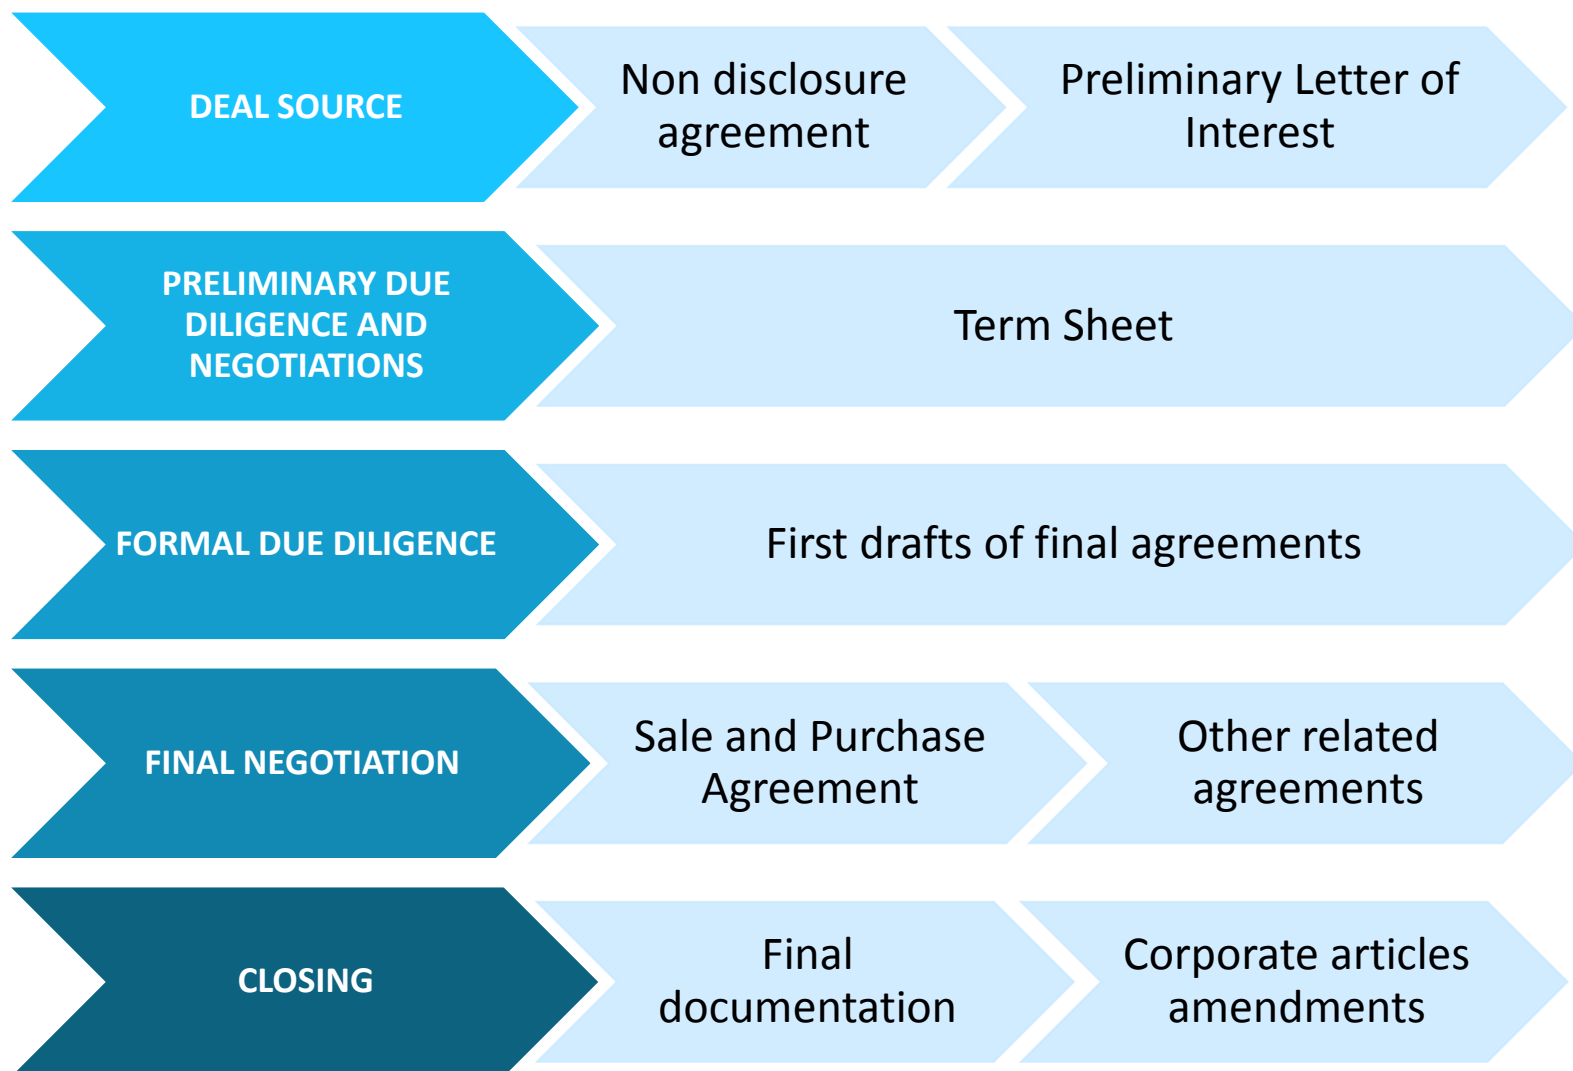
DEAL SOURCE

Non disclosure agreement

Preliminary Letter of Interest

PRELIMINARY DUE DILIGENCE AND NEGOTIATIONS

Term Sheet

FORMAL DUE DILIGENCE

First drafts of final agreements

FINAL NEGOTIATION

Sale and Purchase Agreement

Other related agreements

CLOSING

Final documentation

Corporate articles amendments